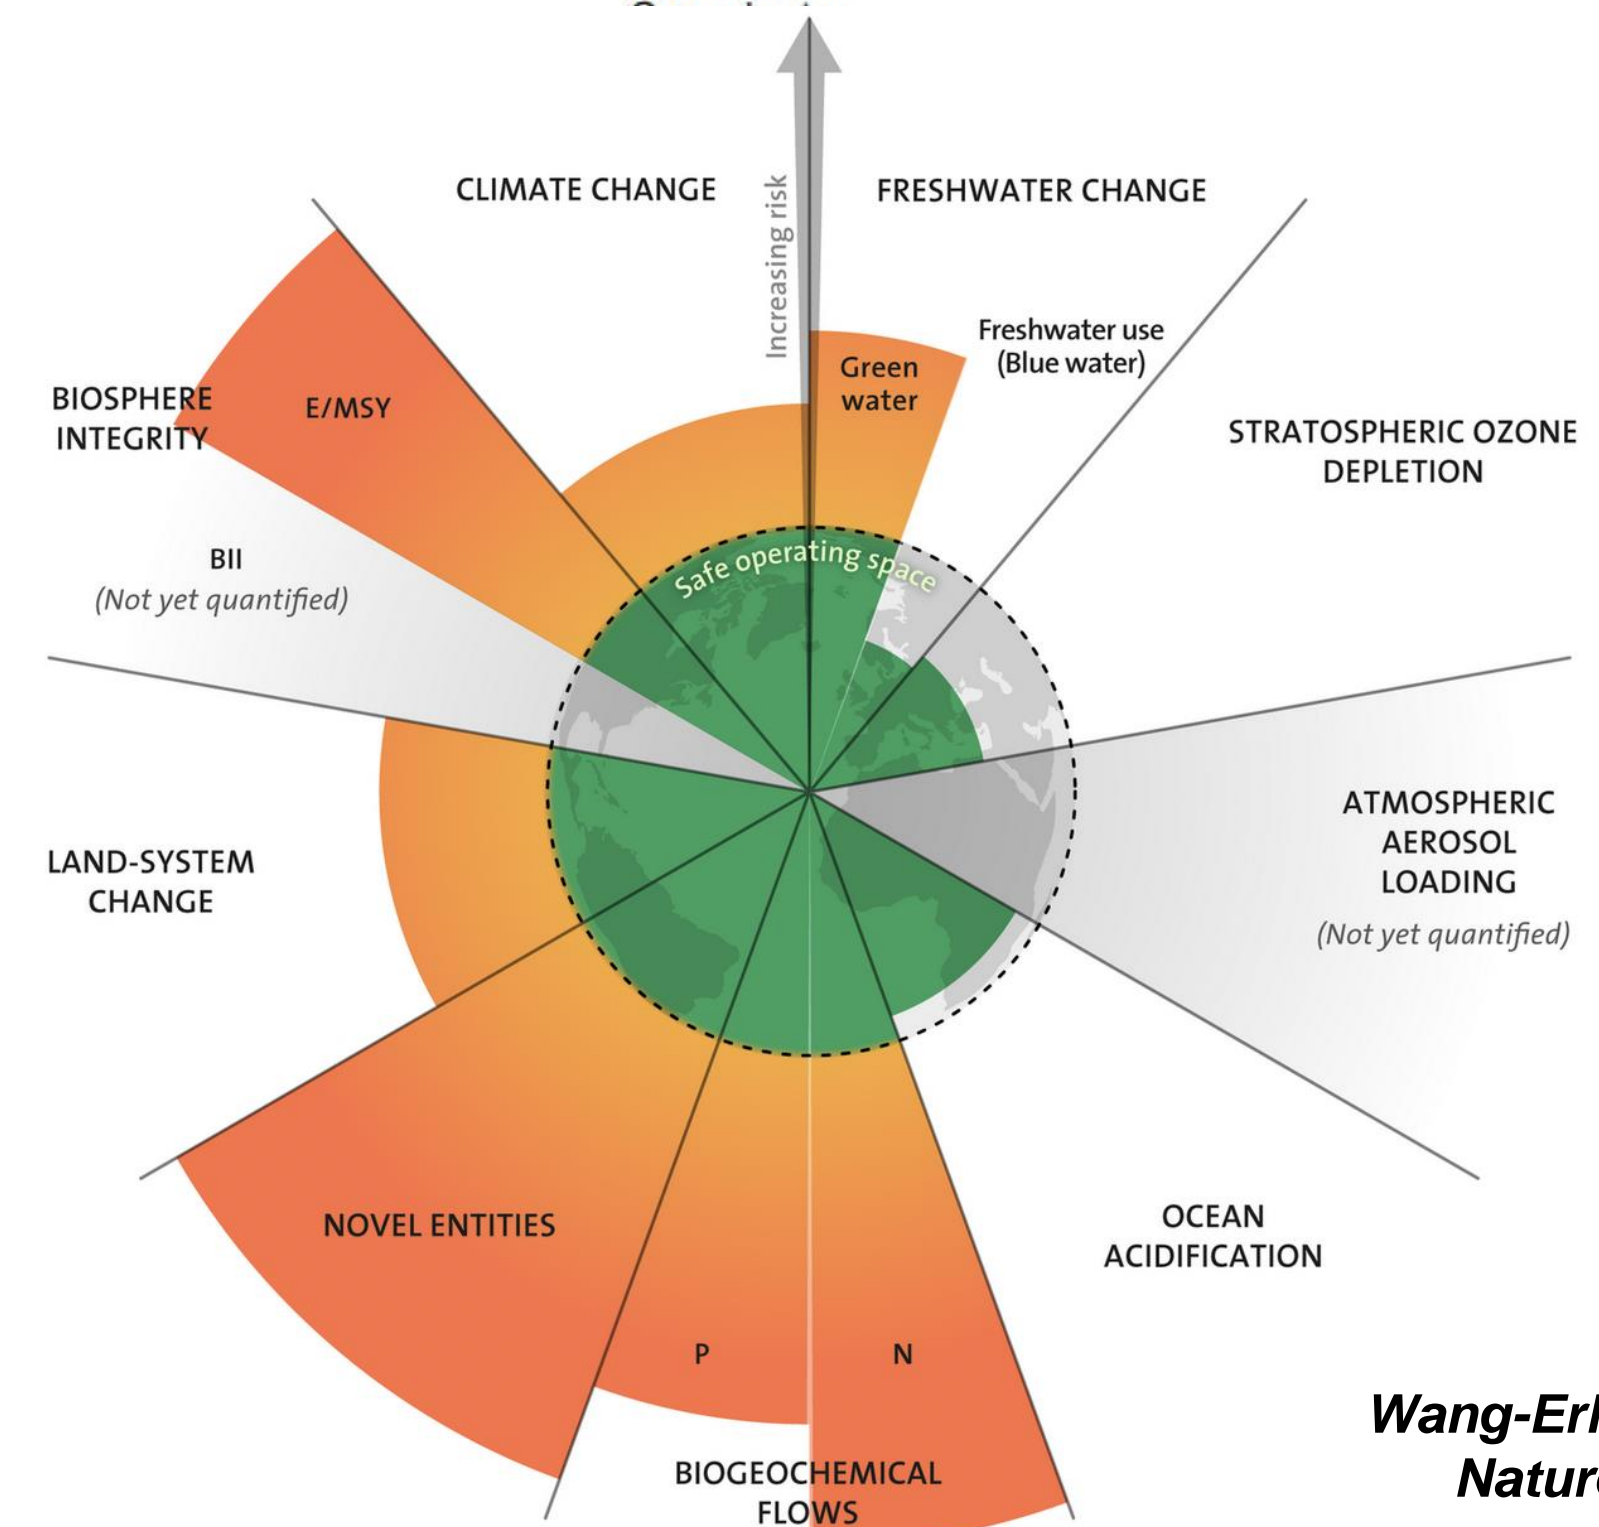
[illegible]

CLIMATE CHANGE

Increasing risk

FRESHWATER CHANGE

Freshwater use (Blue water)

Green water

BIOSPHERE INTEGRITY

E/MSY

STRATOSPHERIC OZONE DEPLETION

BII (Not yet quantified)

Safe operating space

ATMOSPHERIC AEROSOL LOADING (Not yet quantified)

LAND-SYSTEM CHANGE

NOVEL ENTITIES

OCEAN ACIDIFICATION

P

N

BIOGEOCHEMICAL FLOWS

Wang-Erl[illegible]
Natur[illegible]